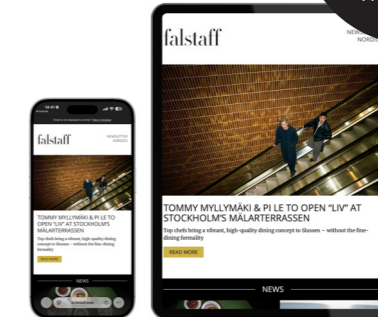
falstaff

NEWS
NORD

TOMMY MYLLYMÄKI & PI LE TO OPEN "LIV" AT STOCKHOLM'S MÄLARTERRASSEN

Top chefs bring a vibrant, high-quality dining concept to Slussen – without the fine-dining formality

READ MORE

NEWS

14:41

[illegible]

falstaff

NEWSLETTER
NORDIC

TOMMY MYLLYMÄKI & PI LE TO OPEN "LIV" AT STOCKHOLM'S MÄLARTERRASSEN

Top chefs bring a vibrant, high-quality dining concept to Slussen – without the fine-dining formality

READ MORE

NEWS

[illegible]